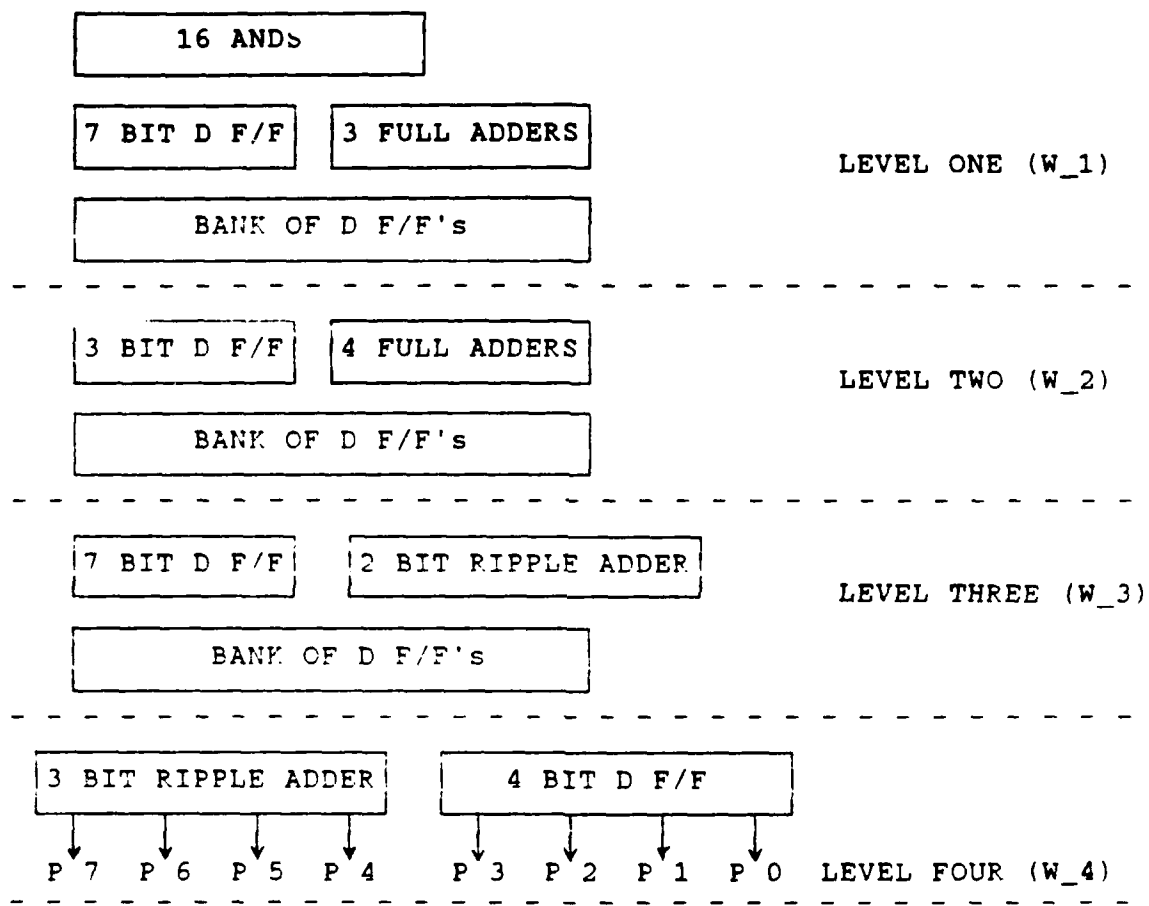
16 ANDS

7 BIT D F/F

3 FULL ADDERS

LEVEL ONE (W_1)

BANK OF D F/F's

3 BIT D F/F

4 FULL ADDERS

LEVEL TWO (W_2)

BANK OF D F/F's

7 BIT D F/F

2 BIT RIPPLE ADDER

LEVEL THREE (W_3)

BANK OF D F/F's

3 BIT RIPPLE ADDER

4 BIT D F/F

P 7 P 6 P 5 P 4 P 3 P 2 P 1 P 0 LEVEL FOUR (W_4)